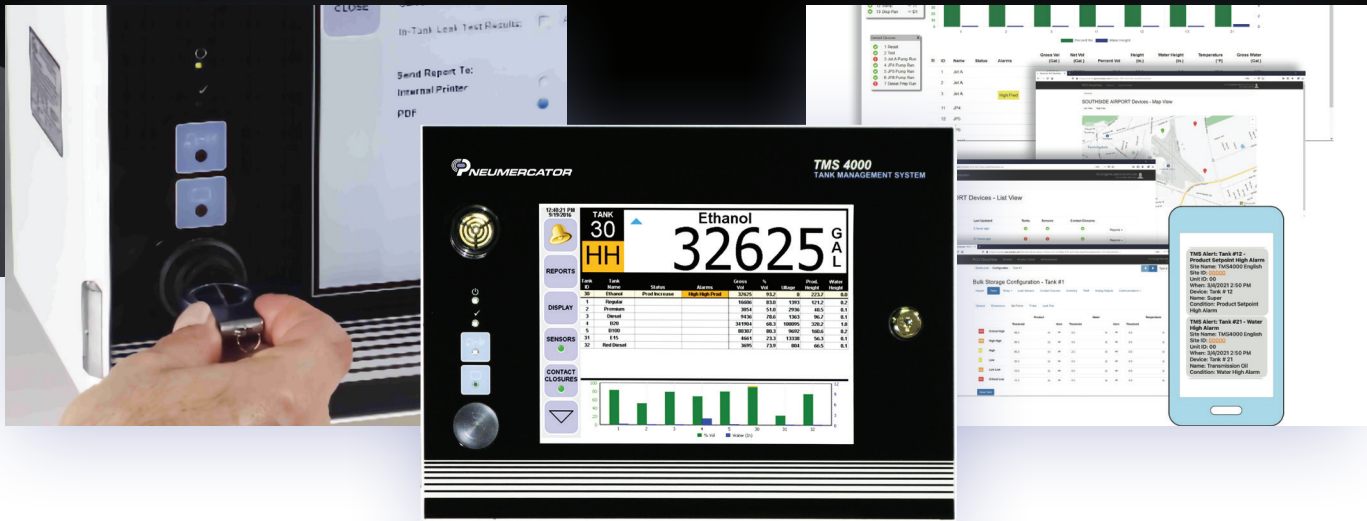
CLOSE

In-Tank Leak Test Results:

Send Report To:
Internal Printer
PDF

NEUMERCATOR

TMS 4000
TANK MANAGEMENT SYSTEM

12:48:21 PM
5/19/2016

TANK
30
HH

Ethanol
32625 GAL

REPORTS
DISPLAY
SENSORS
CONTACT CLOSURES

| Tank ID | Tank Name | Status | Alarms | Gross Vol. | % Vol | Ullage | Prod. Height | Water Height |
|---|---|---|---|---|---|---|---|---|
| 30 | Ethanol | Prod Increase | High High Prod | 32625 | 93.2 | 0 | 223.7 | 0.0 |
| 1 | Regular | | | 16606 | 83.0 | 1393 | 121.2 | 0.2 |
| 2 | Premium | | | 3054 | 51.0 | 2936 | 40.5 | 8.1 |
| 3 | Diesel | | | 9436 | 78.6 | 1363 | 96.7 | 8.1 |
| 4 | B20 | | | 341904 | 68.3 | 108095 | 320.2 | 1.8 |
| 5 | B100 | | | 80307 | 80.3 | 9692 | 160.6 | 0.2 |
| 31 | E15 | | | 4661 | 23.3 | 13338 | 56.3 | 8.1 |
| 32 | Red Diesel | | | 3695 | 73.9 | 804 | 66.5 | 8.1 |

% Vol   Water (In)

SOUTHSIDE AIRPORT Devices - Map View

IRT Devices - List View

Bulk Storage Configuration - Tank #1

TMS Alert: Tank #12 - Product Setpoint High Alarm
Site Name: TMS4000 English
Site ID: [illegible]
Unit ID: 00
When: 3/4/2021 2:50 PM
Device: Tank # 12
Name: Super
Condition: Product Setpoint High Alarm

TMS Alert: Tank #21 - Water High Alarm
Site Name: TMS4000 English
Site ID: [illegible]
Unit ID: 00
When: 3/4/2021 2:50 PM
Device: Tank # 21
Name: Transmission Oil
Condition: Water High Alarm